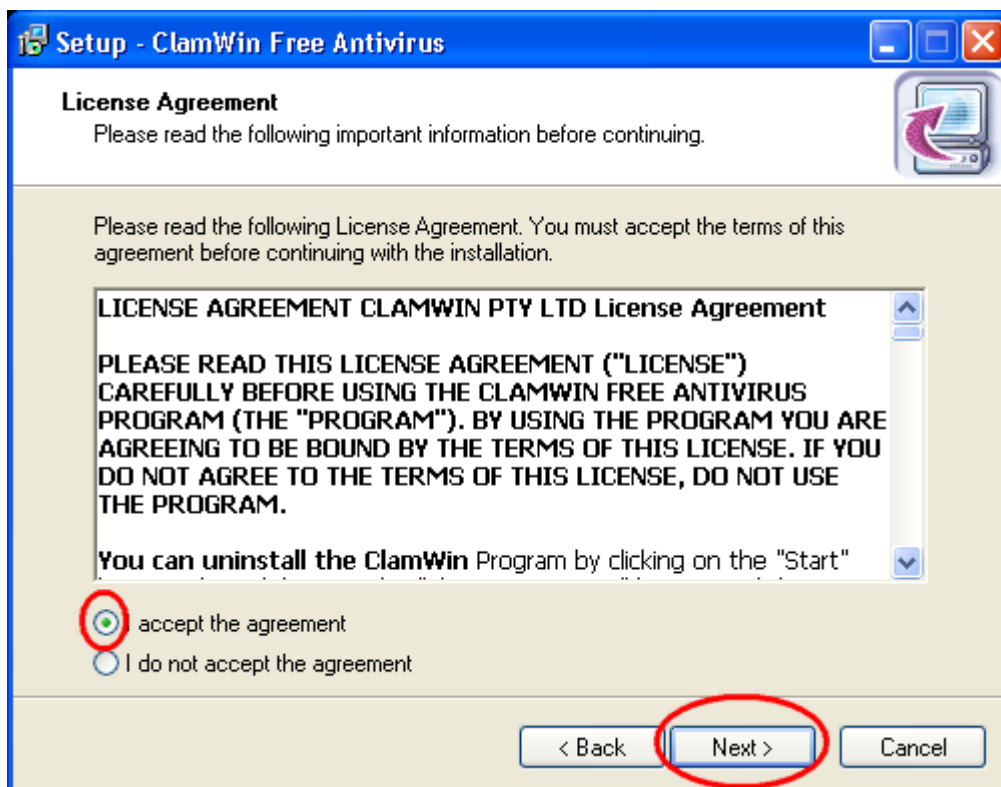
Setup - ClamWin Free Antivirus

License Agreement
Please read the following important information before continuing.

Please read the following License Agreement. You must accept the terms of this agreement before continuing with the installation.

LICENSE AGREEMENT CLAMWIN PTY LTD License Agreement

PLEASE READ THIS LICENSE AGREEMENT ("LICENSE") CAREFULLY BEFORE USING THE CLAMWIN FREE ANTIVIRUS PROGRAM (THE "PROGRAM"). BY USING THE PROGRAM YOU ARE AGREEING TO BE BOUND BY THE TERMS OF THIS LICENSE. IF YOU DO NOT AGREE TO THE TERMS OF THIS LICENSE, DO NOT USE THE PROGRAM.

You can uninstall the ClamWin Program by clicking on the "Start" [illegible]

I accept the agreement
I do not accept the agreement

< Back
Next >
Cancel